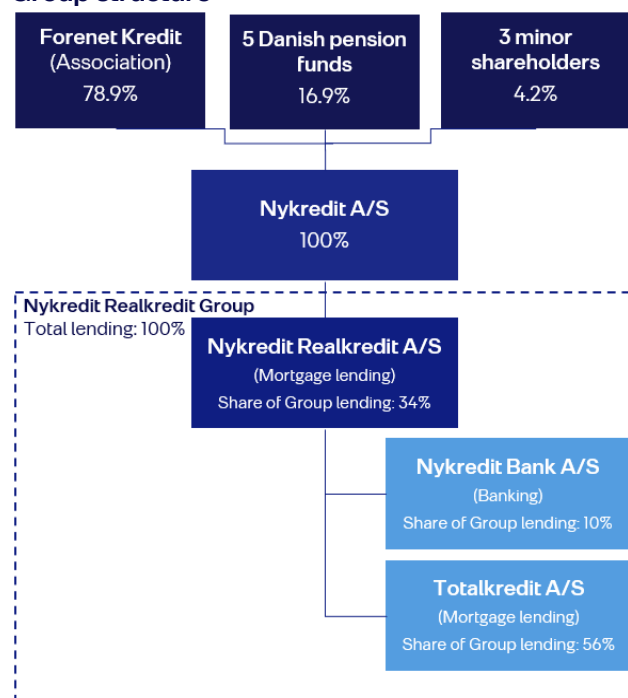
Group structure

Forenet Kredit
(Association)
78.9%

5 Danish pension funds
16.9%

3 minor shareholders
4.2%

Nykredit A/S
100%

Nykredit Realkredit Group
Total lending: 100%

Nykredit Realkredit A/S
(Mortgage lending)
Share of Group lending: 34%

Nykredit Bank A/S
(Banking)
Share of Group lending: 10%

Totalkredit A/S
(Mortgage lending)
Share of Group lending: 56%